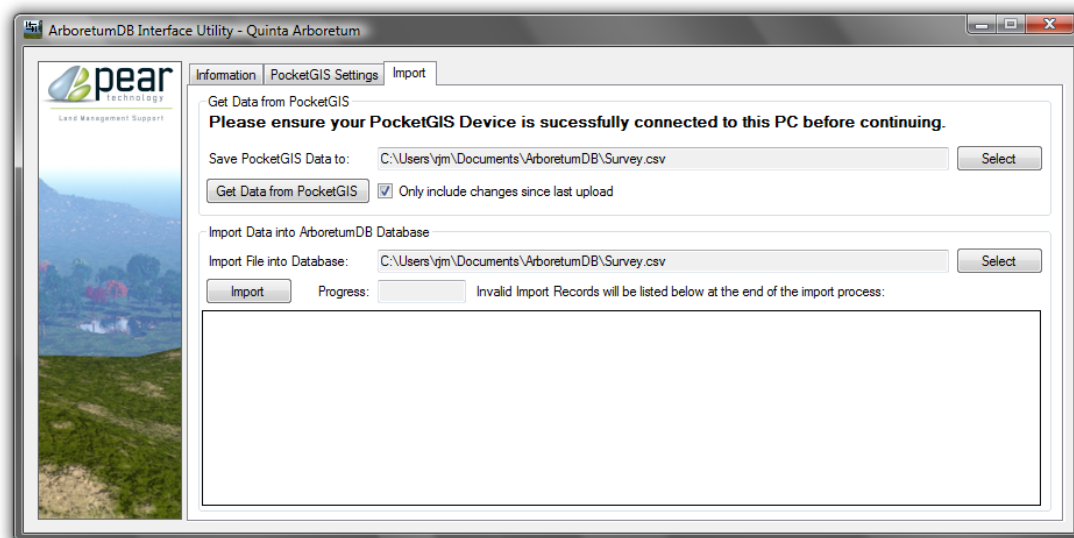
ArboretumDB Interface Utility - Quinta Arboretum

pear technology
Land Management Support

Information | PocketGIS Settings | Import

Get Data from PocketGIS
Please ensure your PocketGIS Device is sucessfully connected to this PC before continuing.
Save PocketGIS Data to: C:\Users\rjm\Documents\ArboretumDB\Survey.csv Select
Get Data from PocketGIS
Only include changes since last upload

Import Data into ArboretumDB Database
Import File into Database: C:\Users\rjm\Documents\ArboretumDB\Survey.csv Select
Import Progress: Invalid Import Records will be listed below at the end of the import process: